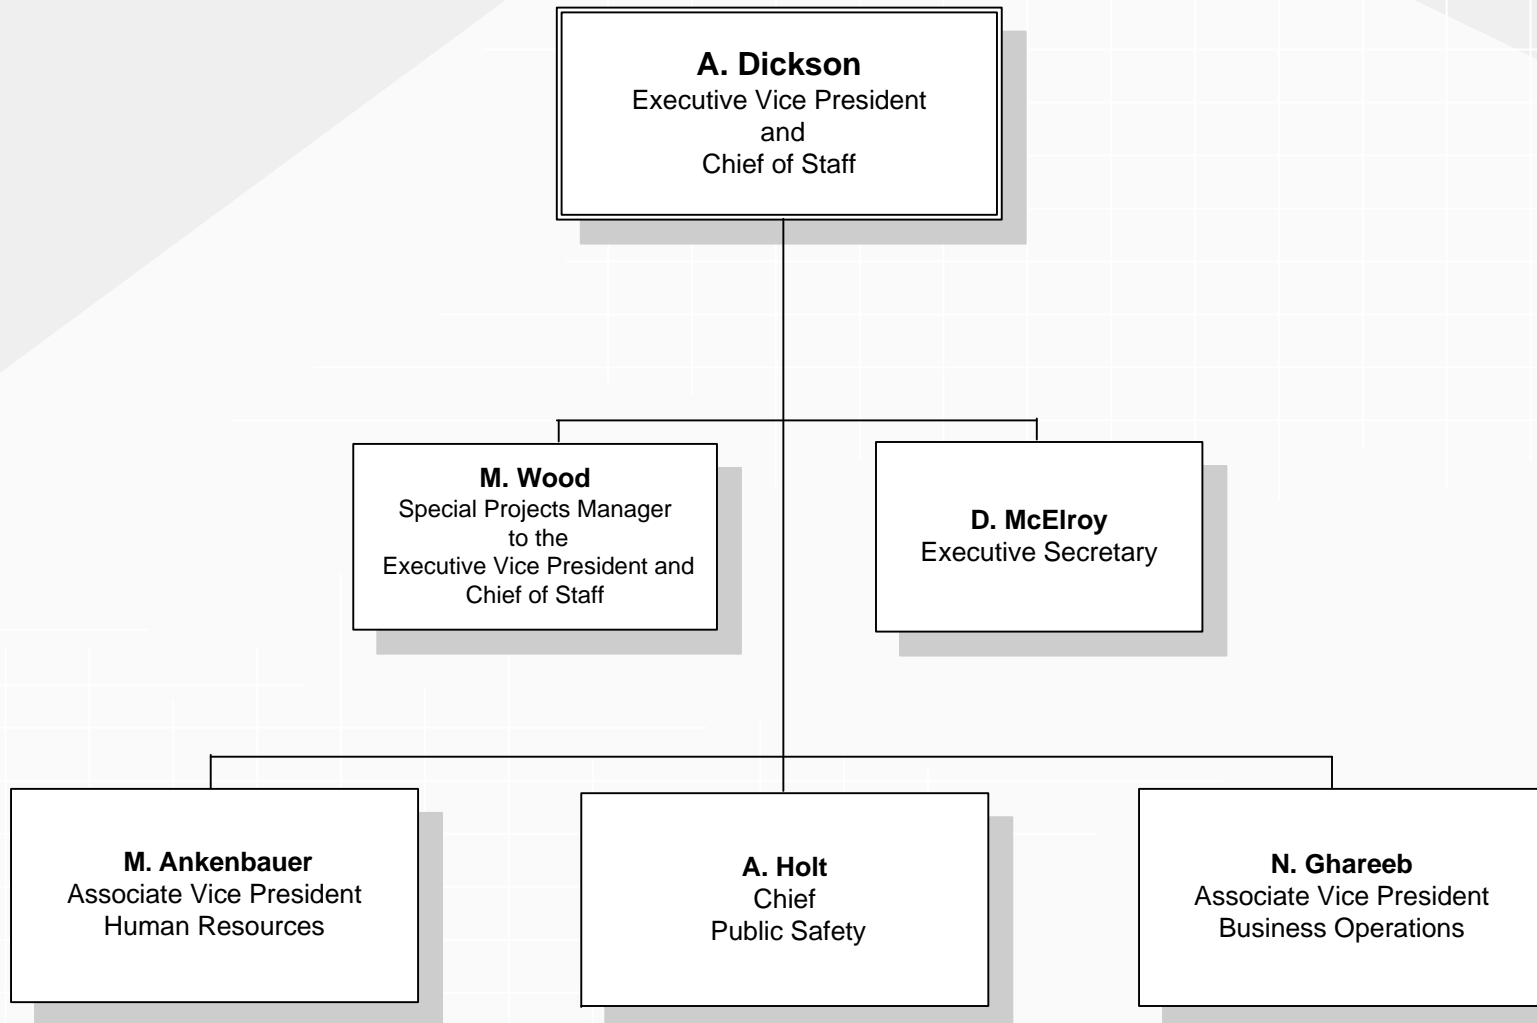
A. Dickson
Executive Vice President
and
Chief of Staff

M. Wood
Special Projects Manager
to the
Executive Vice President and
Chief of Staff

D. McElroy
Executive Secretary

M. Ankenbauer
Associate Vice President
Human Resources

A. Holt
Chief
Public Safety

N. Ghareeb
Associate Vice President
Business Operations